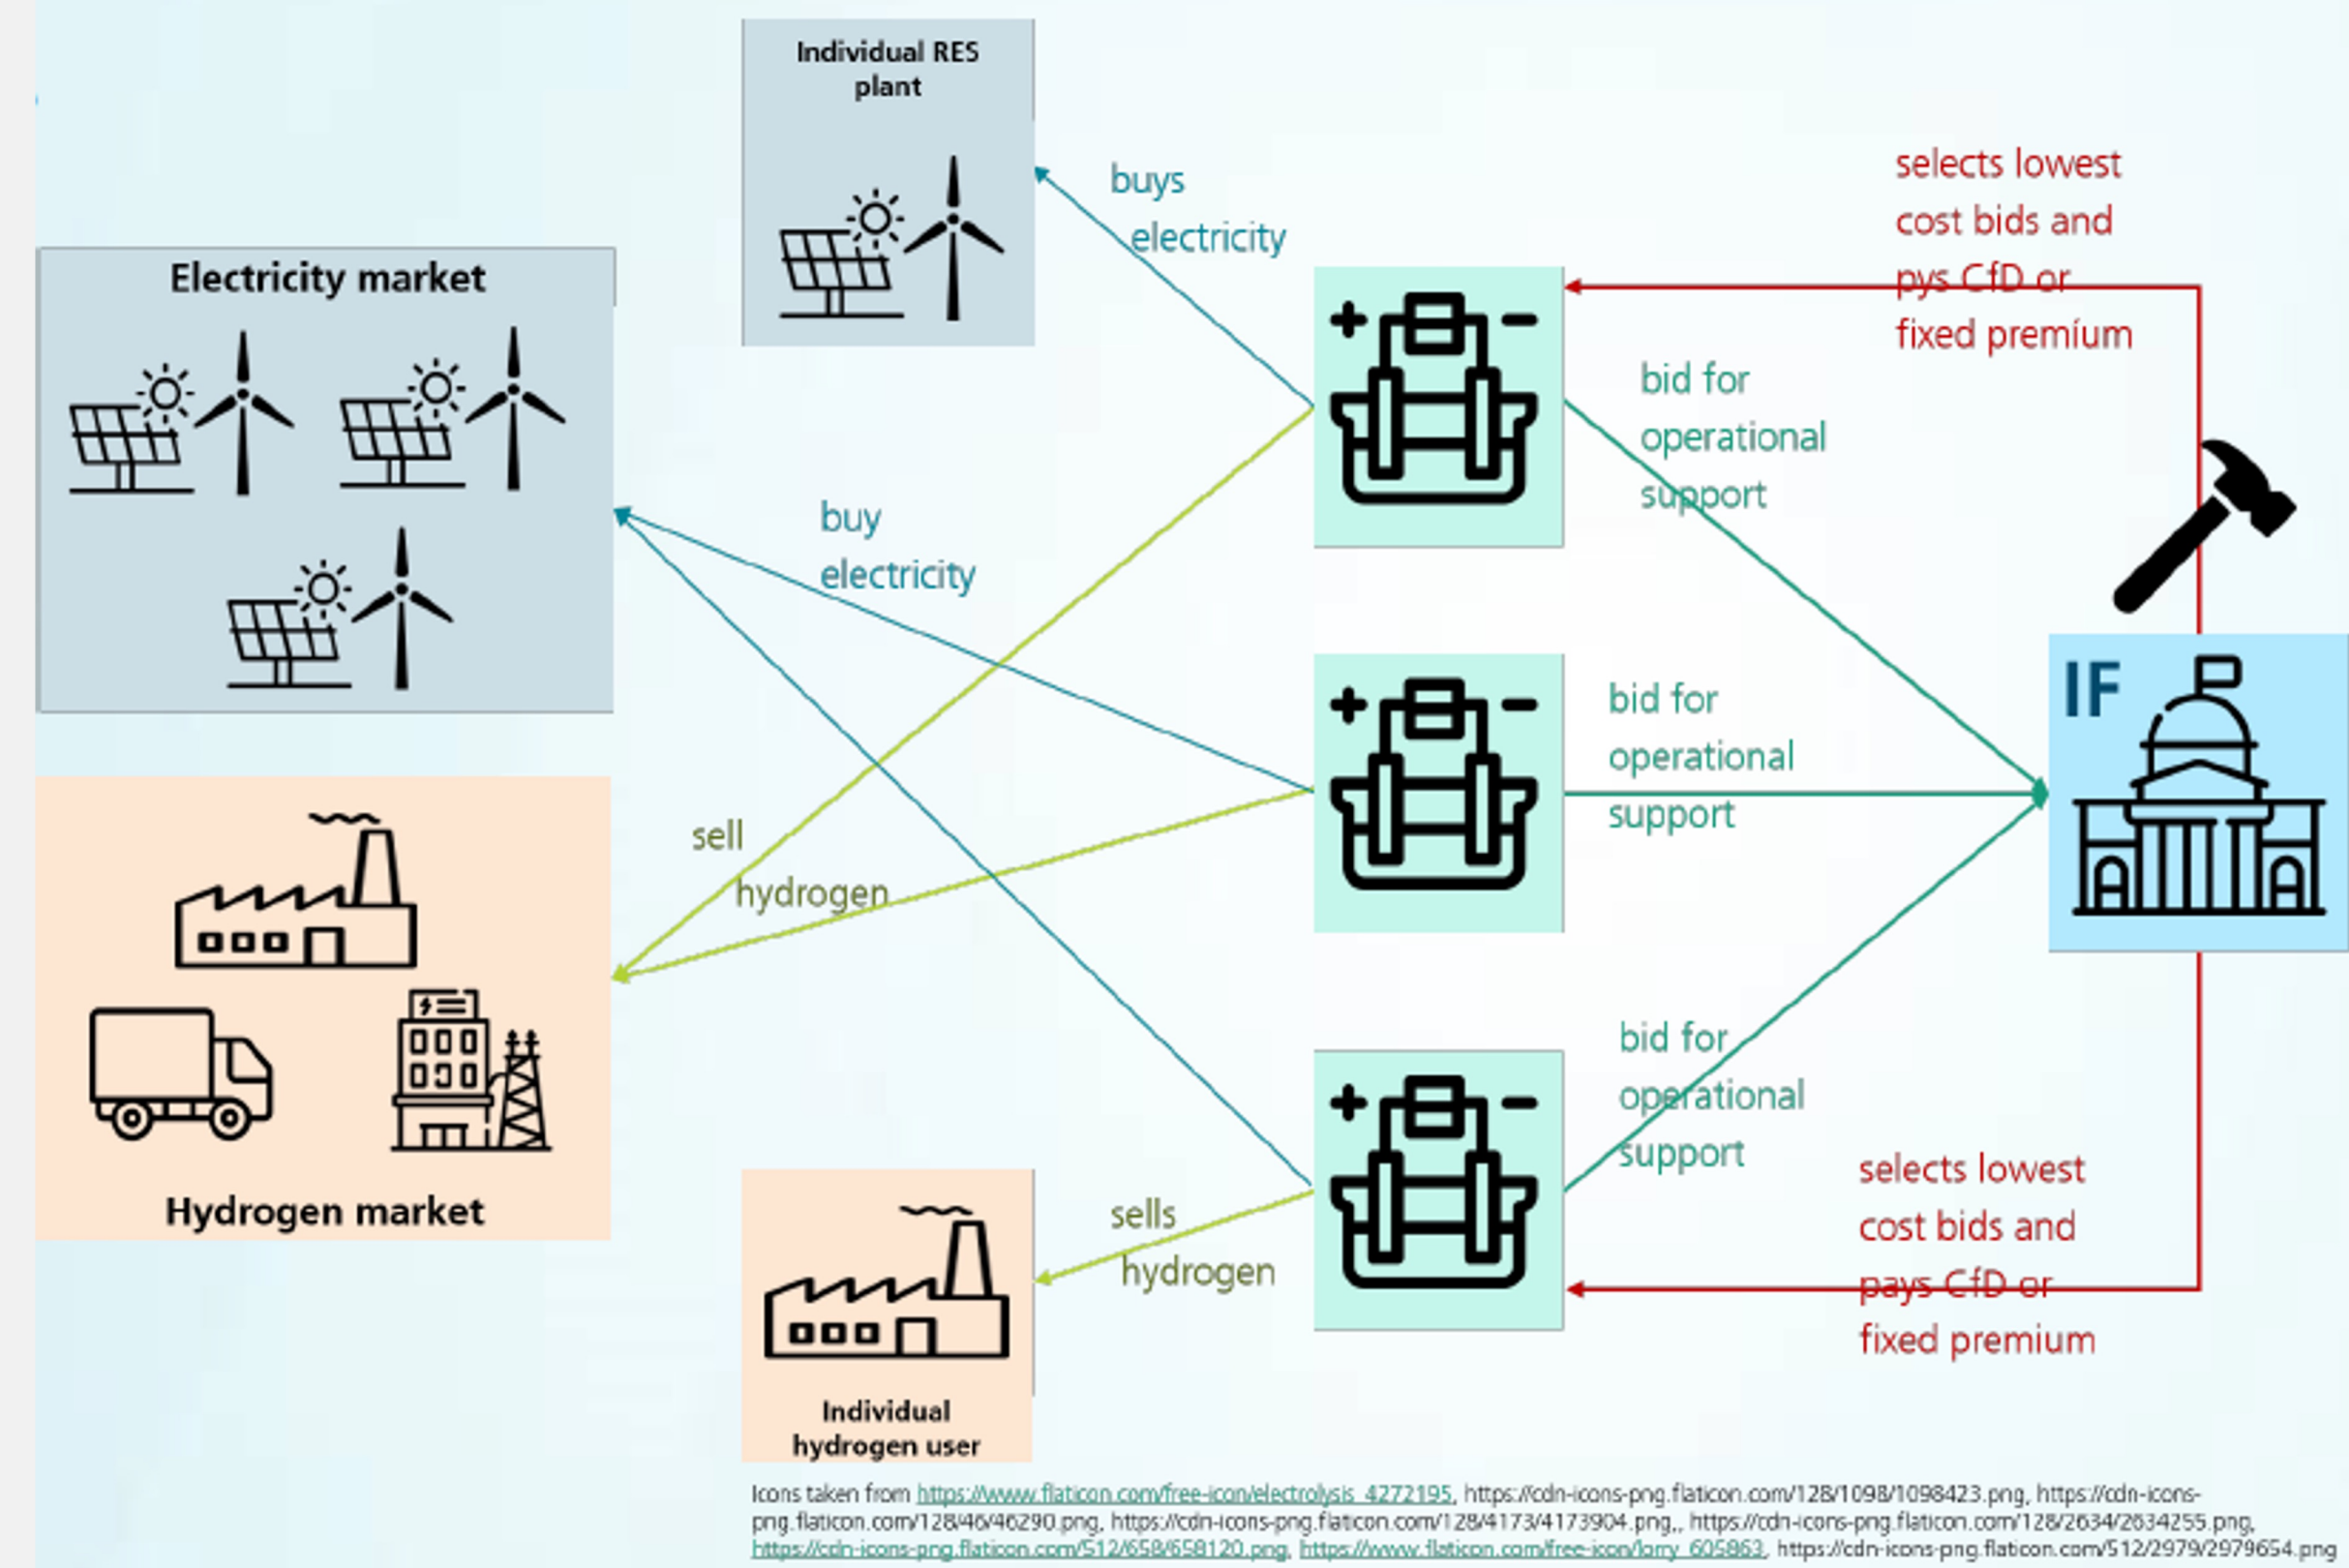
Individual RES plant

Electricity market

buys electricity

selects lowest cost bids and pys CfD or fixed premium

bid for operational support

buy electricity

bid for operational support

IF

sell hydrogen

bid for operational support

selects lowest cost bids and pays CfD or fixed premium

sells hydrogen

Hydrogen market

Individual hydrogen user

Icons taken from https://www.flaticon.com/free-icon/electrolysis_4272195, https://cdn-icons-png.flaticon.com/128/1098/1098423.png, https://cdn-icons-png.flaticon.com/128/46/46290.png, https://cdn-icons-png.flaticon.com/128/4173/4173904.png,, https://cdn-icons-png.flaticon.com/128/2634/2634255.png, https://cdn-icons-png.flaticon.com/512/658/658120.png, https://www.flaticon.com/free-icon/lorry_605863, https://cdn-icons-png.flaticon.com/512/2979/2979654.png